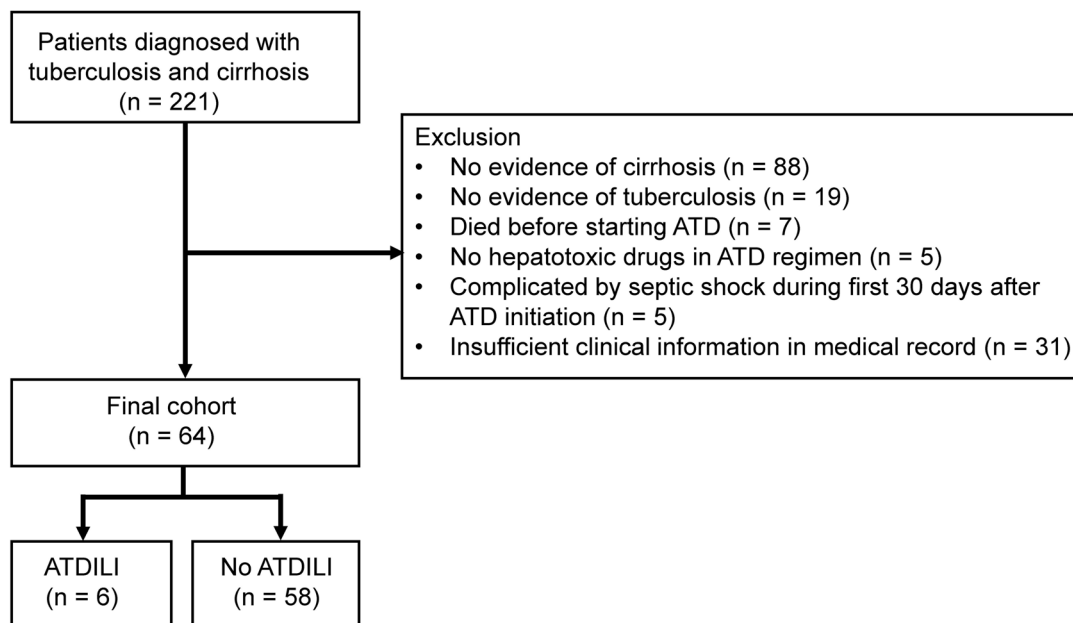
Patients diagnosed with tuberculosis and cirrhosis
(n = 221)

Exclusion
• No evidence of cirrhosis (n = 88)
• No evidence of tuberculosis (n = 19)
• Died before starting ATD (n = 7)
• No hepatotoxic drugs in ATD regimen (n = 5)
• Complicated by septic shock during first 30 days after ATD initiation (n = 5)
• Insufficient clinical information in medical record (n = 31)

Final cohort
(n = 64)

ATDILI
(n = 6)

No ATDILI
(n = 58)